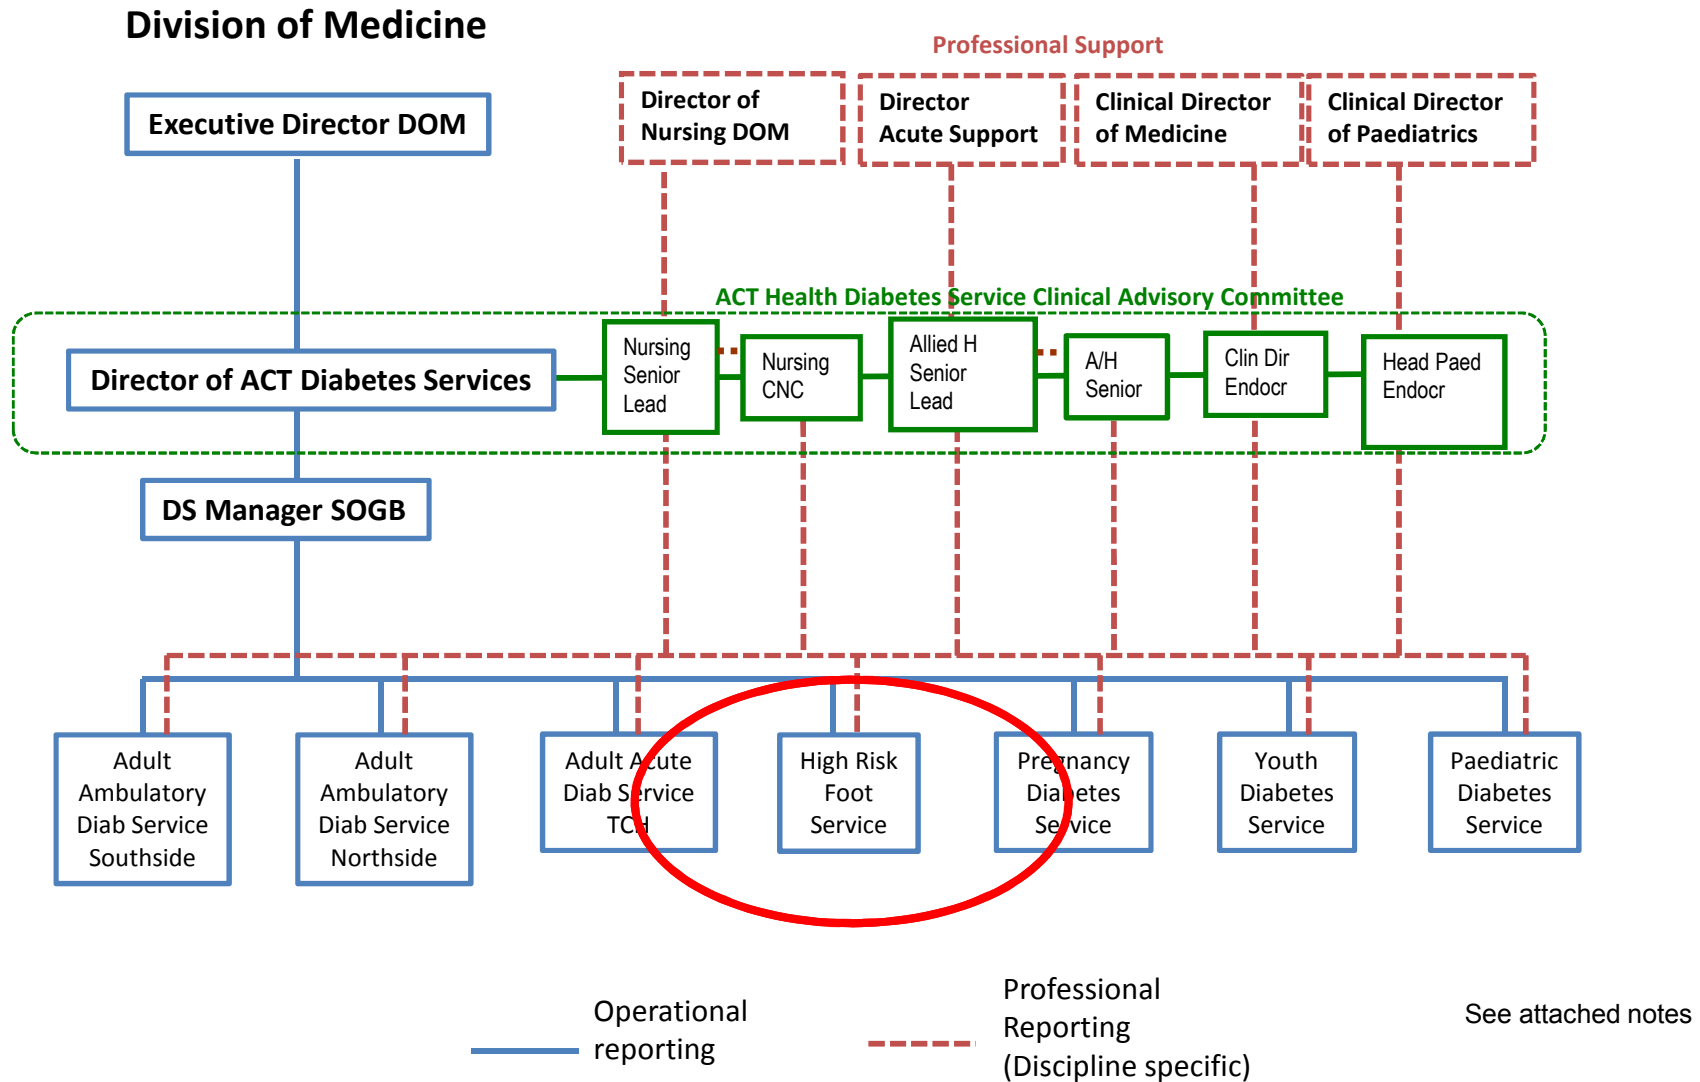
Division of Medicine

Professional Support

Executive Director DOM

Director of Nursing DOM

Director Acute Support

Clinical Director of Medicine

Clinical Director of Paediatrics

ACT Health Diabetes Service Clinical Advisory Committee

Director of ACT Diabetes Services

Nursing Senior Lead

Nursing CNC

Allied H Senior Lead

A/H Senior

Clin Dir Endocr

Head Paed Endocr

DS Manager SOGB

Adult Ambulatory Diab Service Southside

Adult Ambulatory Diab Service Northside

Adult Acute Diab Service TCH

High Risk Foot Service

Pregnancy Diabetes Service

Youth Diabetes Service

Paediatric Diabetes Service

Operational reporting

Professional Reporting (Discipline specific)

See attached notes